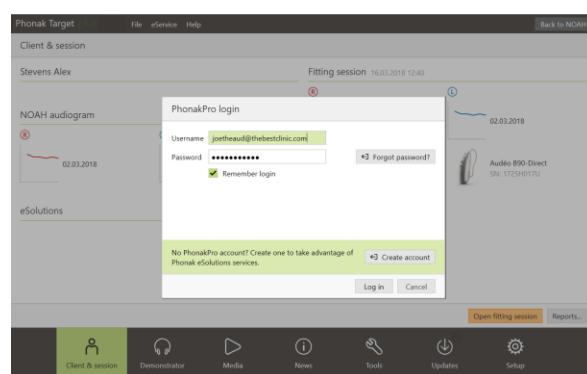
Phonak Target File eService Help Back to NOAH

Client & session

Stevens Alex

Fitting session 16.03.2018 12:40

NOAH audiogram

02.03.2018

02.03.2018

Audéo B90-Direct
SN: 1725H017U

eSolutions

PhonakPro login

Username joetheaud@thebestclinic.com

Password ••••••••••••

Forgot password?

Remember login

No PhonakPro account? Create one to take advantage of Phonak eSolutions services.

Create account

Log in Cancel

Open fitting session Reports...

Client & session Demonstrator Media News Tools Updates Setup